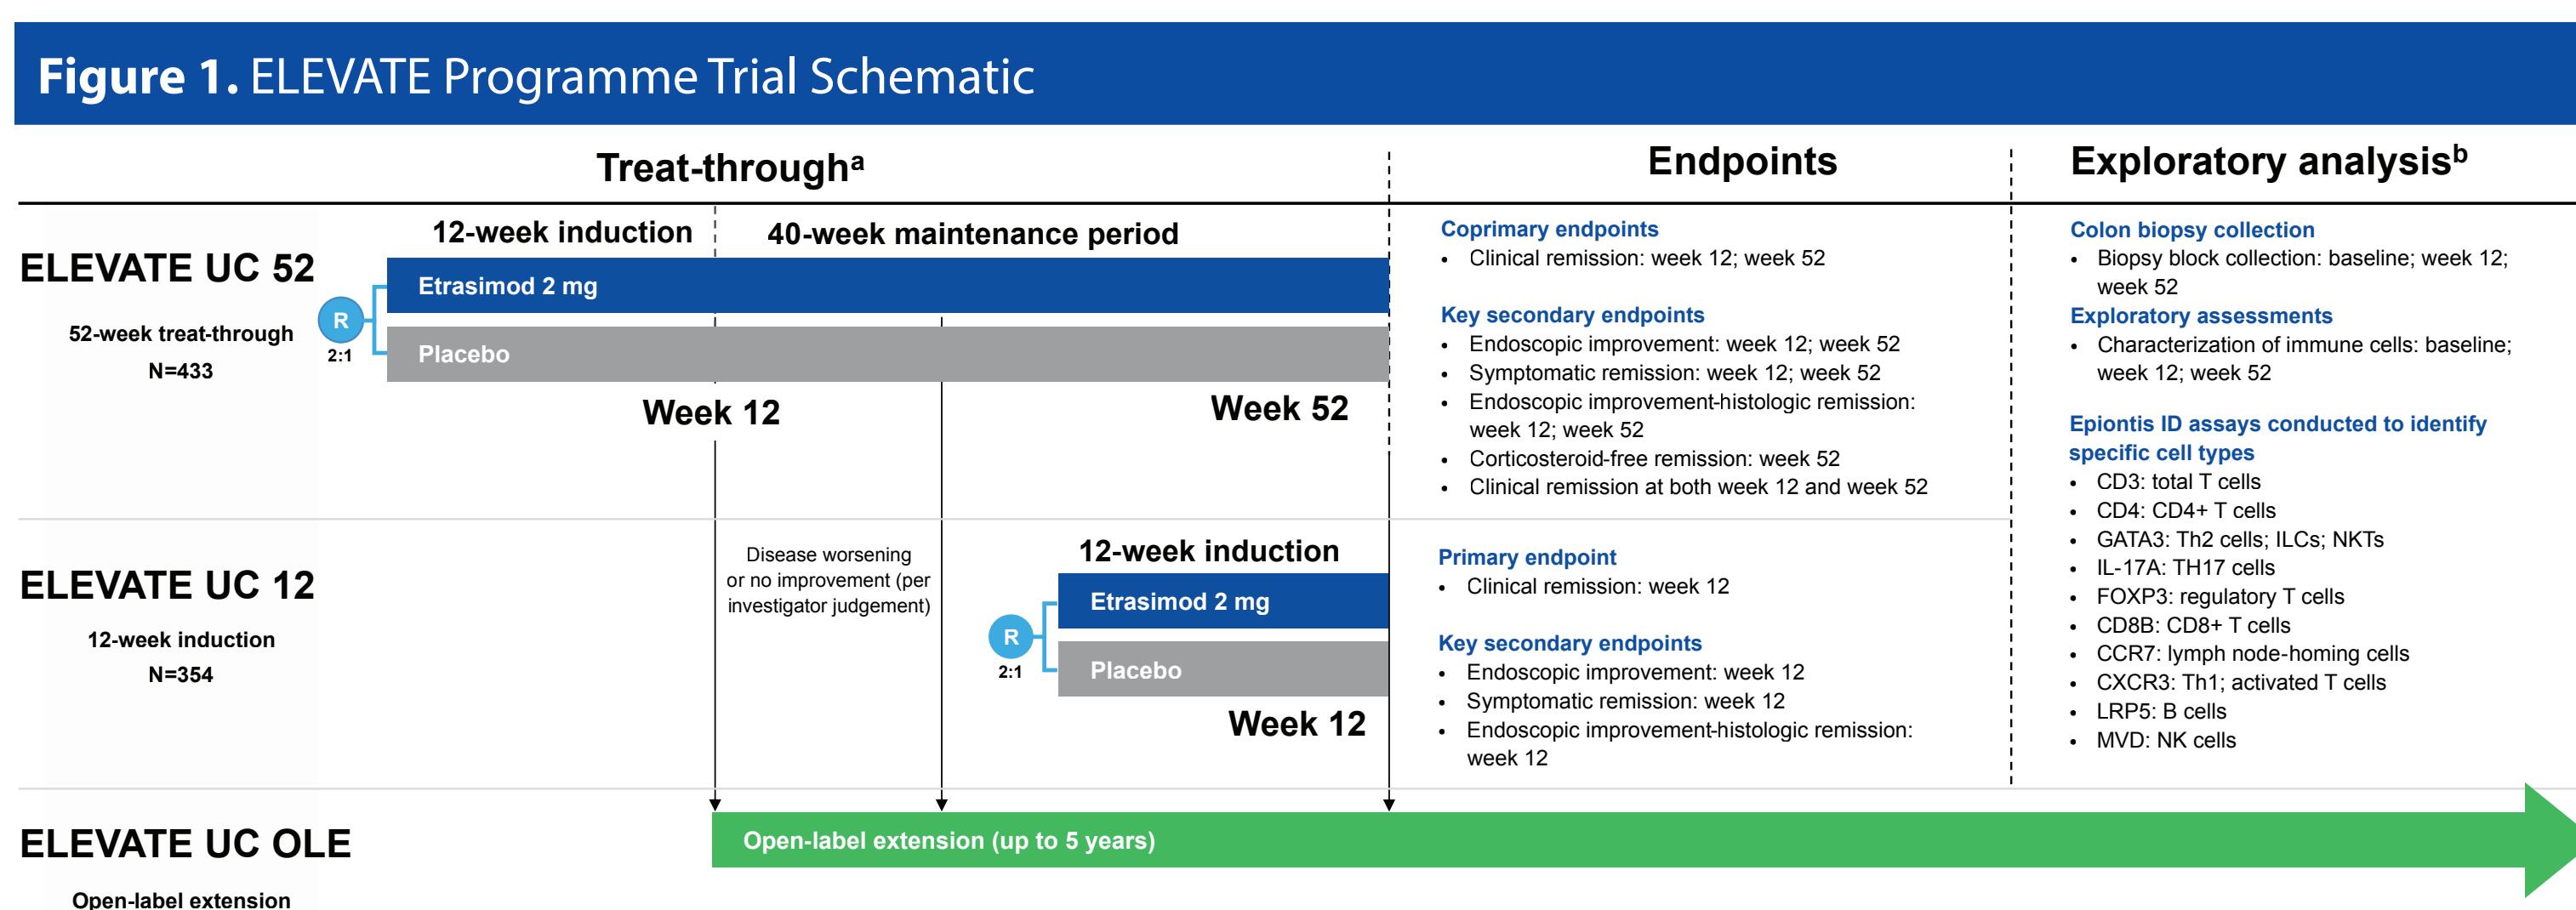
**Figure 1.** ELEVATE Programme Trial Schematic

Treat-through$^a$

Endpoints

Exploratory analysis$^b$

ELEVATE UC 52

52-week treat-through

N=433

12-week induction

40-week maintenance period

R

2:1

Etrasimod 2 mg

Placebo

Week 12

Week 52

Coprimary endpoints
• Clinical remission: week 12; week 52

Key secondary endpoints
• Endoscopic improvement: week 12; week 52
• Symptomatic remission: week 12; week 52
• Endoscopic improvement-histologic remission: week 12; week 52
• Corticosteroid-free remission: week 52
• Clinical remission at both week 12 and week 52

Colon biopsy collection
• Biopsy block collection: baseline; week 12; week 52

Exploratory assessments
• Characterization of immune cells: baseline; week 12; week 52

Epiontis ID assays conducted to identify specific cell types
• CD3: total T cells
• CD4: CD4+ T cells
• GATA3: Th2 cells; ILCs; NKTs
• IL-17A: TH17 cells
• FOXP3: regulatory T cells
• CD8B: CD8+ T cells
• CCR7: lymph node-homing cells
• CXCR3: Th1; activated T cells
• LRP5: B cells
• MVD: NK cells

ELEVATE UC 12

12-week induction

N=354

Disease worsening or no improvement (per investigator judgement)

12-week induction

R

2:1

Etrasimod 2 mg

Placebo

Week 12

Primary endpoint
• Clinical remission: week 12

Key secondary endpoints
• Endoscopic improvement: week 12
• Symptomatic remission: week 12
• Endoscopic improvement-histologic remission: week 12

ELEVATE UC OLE

Open-label extension

Open-label extension (up to 5 years)